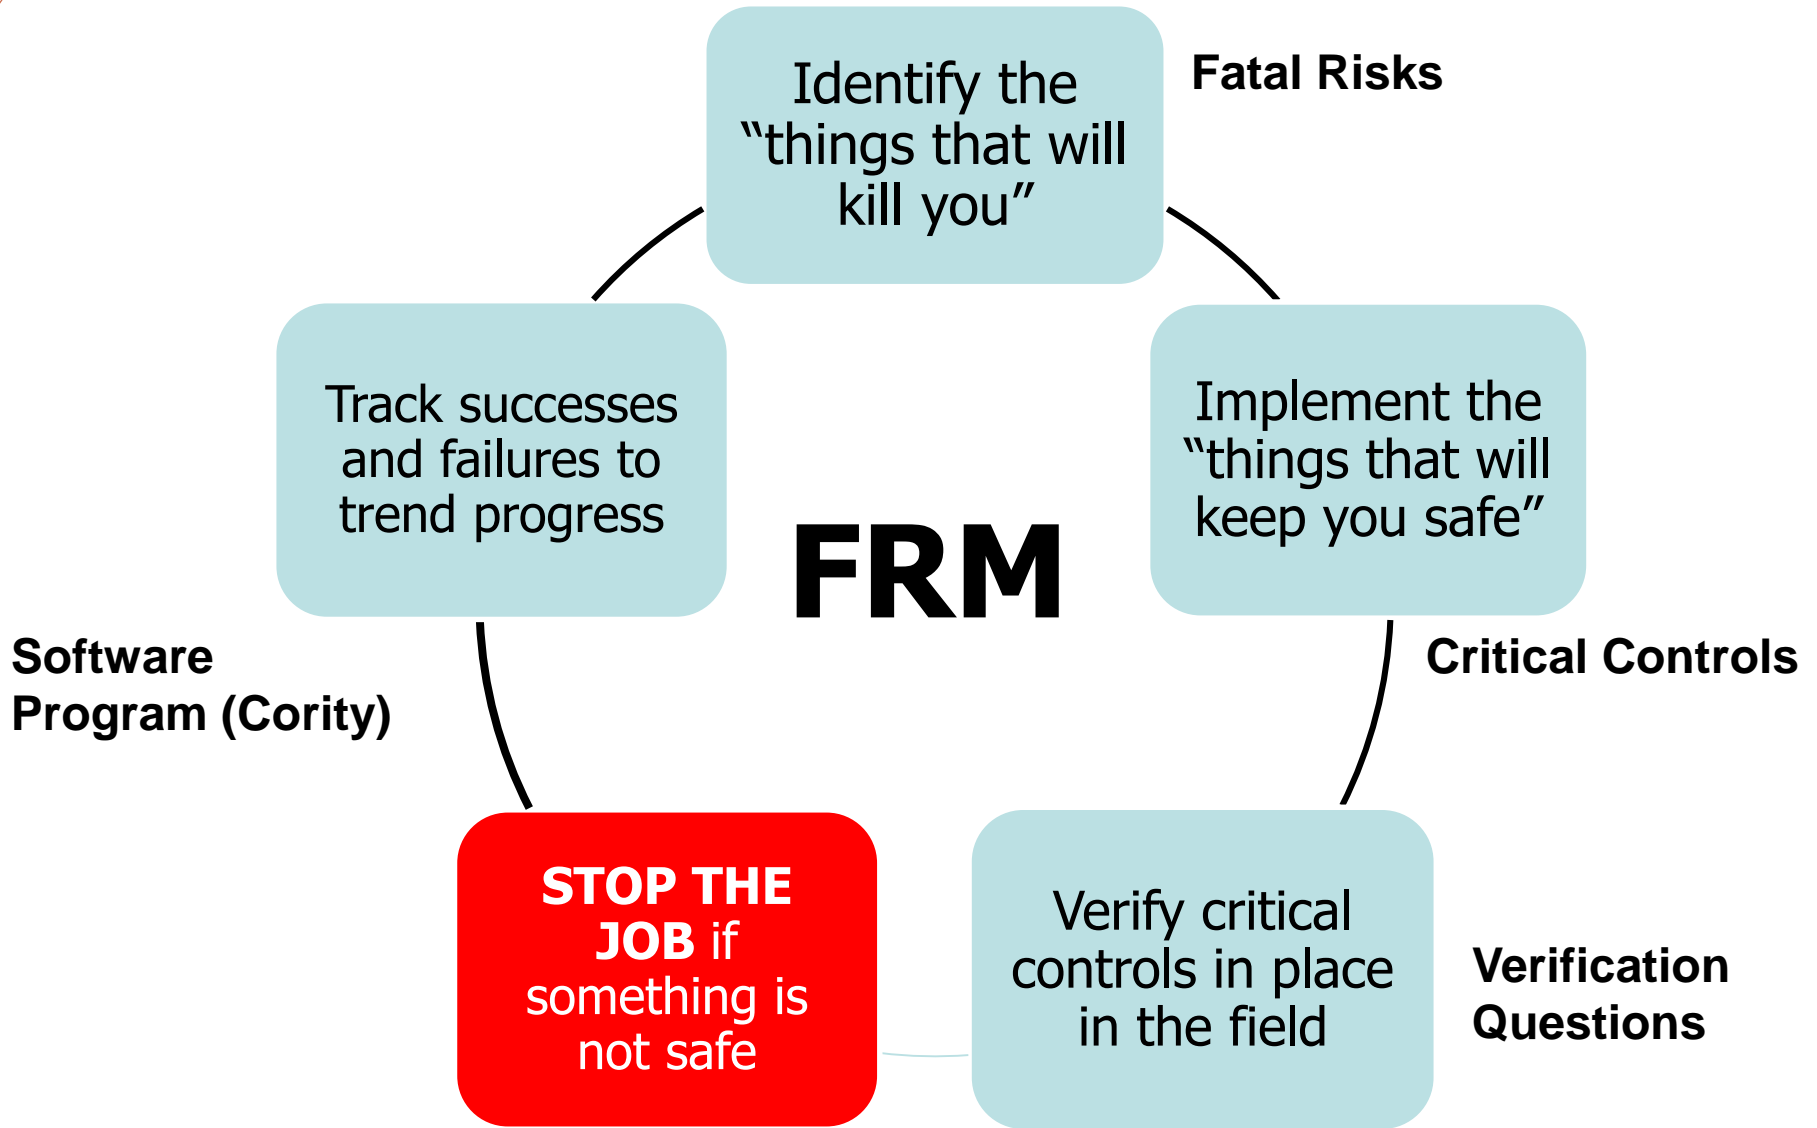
Identify the "things that will kill you"

Fatal Risks

Implement the "things that will keep you safe"

Critical Controls

Verify critical controls in place in the field

Verification Questions

STOP THE JOB if something is not safe

Track successes and failures to trend progress

Software Program (Cority)

FRM